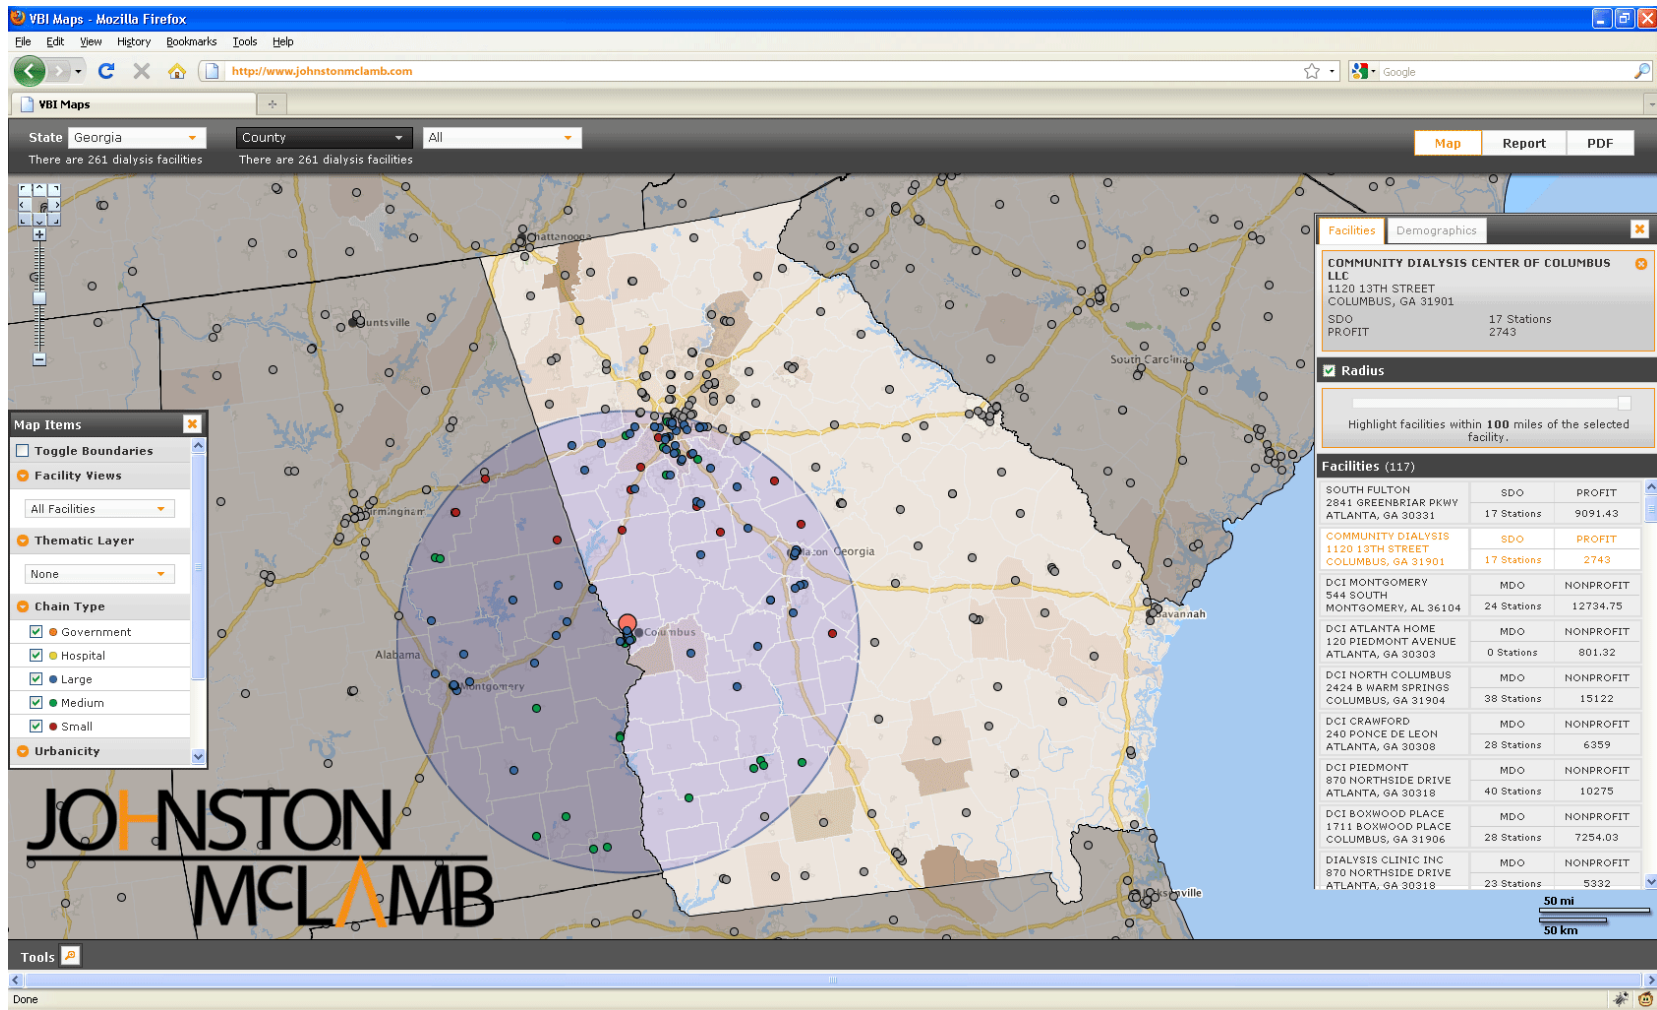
VBI Maps - Mozilla Firefox

File Edit View History Bookmarks Tools Help

http://www.johnstonmclamb.com

Google

VBI Maps

State Georgia
There are 261 dialysis facilities

County
All
There are 261 dialysis facilities

Map Report PDF

Chattanooga
Huntsville
Birmingham
Alabama
Montgomery
Columbus
Macon Georgia
South Carolina
Savannah
Jacksonville

Map Items
Toggle Boundaries
Facility Views
All Facilities
Thematic Layer
None
Chain Type
Government
Hospital
Large
Medium
Small
Urbanicity

JOHNSTON McLAMB

Facilities Demographics

COMMUNITY DIALYSIS CENTER OF COLUMBUS LLC
1120 13TH STREET
COLUMBUS, GA 31901
SDO 17 Stations
PROFIT 2743

Radius

Highlight facilities within 100 miles of the selected facility.

Facilities (117)

| | | |
|---|---|---|
| SOUTH FULTON 2841 GREENBRIAR PKWY ATLANTA, GA 30331 | SDO 17 Stations | PROFIT 9091.43 |
| COMMUNITY DIALYSIS 1120 13TH STREET COLUMBUS, GA 31901 | SDO 17 Stations | PROFIT 2743 |
| DCI MONTGOMERY 544 SOUTH MONTGOMERY, AL 36104 | MDO 24 Stations | NONPROFIT 12734.75 |
| DCI ATLANTA HOME 120 PIEDMONT AVENUE ATLANTA, GA 30303 | MDO 0 Stations | NONPROFIT 801.32 |
| DCI NORTH COLUMBUS 2424 B WARM SPRINGS COLUMBUS, GA 31904 | MDO 38 Stations | NONPROFIT 15122 |
| DCI CRAWFORD 240 PONCE DE LEON ATLANTA, GA 30308 | MDO 28 Stations | NONPROFIT 6359 |
| DCI PIEDMONT 870 NORTHSIDE DRIVE ATLANTA, GA 30318 | MDO 40 Stations | NONPROFIT 10275 |
| DCI BOXWOOD PLACE 1711 BOXWOOD PLACE COLUMBUS, GA 31906 | MDO 28 Stations | NONPROFIT 7254.03 |
| DIALYSIS CLINIC INC 870 NORTHSIDE DRIVE ATLANTA, GA 30318 | MDO 23 Stations | NONPROFIT 5332 |

50 mi
50 km

Tools

Done